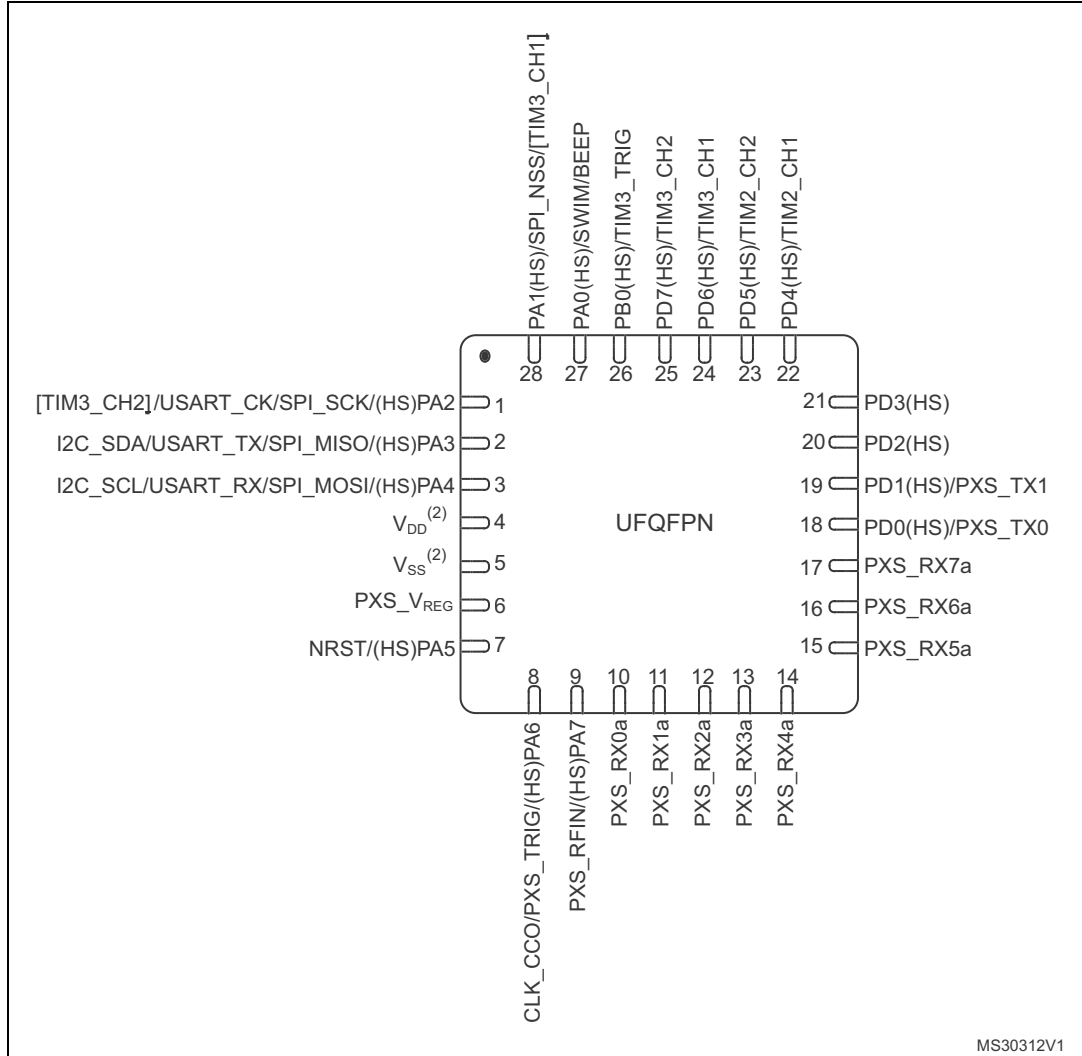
PA1(HS)/SPI_NSS/[TIM3_CH1]
PA0(HS)/SWIM/BEEP
PB0(HS)/TIM3_TRIG
PD7(HS)/TIM3_CH2
PD6(HS)/TIM3_CH1
PD5(HS)/TIM2_CH2
PD4(HS)/TIM2_CH1

28 27 26 25 24 23 22

[TIM3_CH2]/USART_CK/SPI_SCK/(HS)PA2 1
I2C_SDA/USART_TX/SPI_MISO/(HS)PA3 2
I2C_SCL/USART_RX/SPI_MOSI/(HS)PA4 3
$V_{DD}^{(2)}$ 4
$V_{SS}^{(2)}$ 5
PXS_$V_{REG}$ 6
NRST/(HS)PA5 7

21 PD3(HS)
20 PD2(HS)
19 PD1(HS)/PXS_TX1
18 PD0(HS)/PXS_TX0
17 PXS_RX7a
16 PXS_RX6a
15 PXS_RX5a

UFQFPN

8 9 10 11 12 13 14

CLK_CCO/PXS_TRIG/(HS)PA6
PXS_RFIN/(HS)PA7
PXS_RX0a
PXS_RX1a
PXS_RX2a
PXS_RX3a
PXS_RX4a

MS30312V1